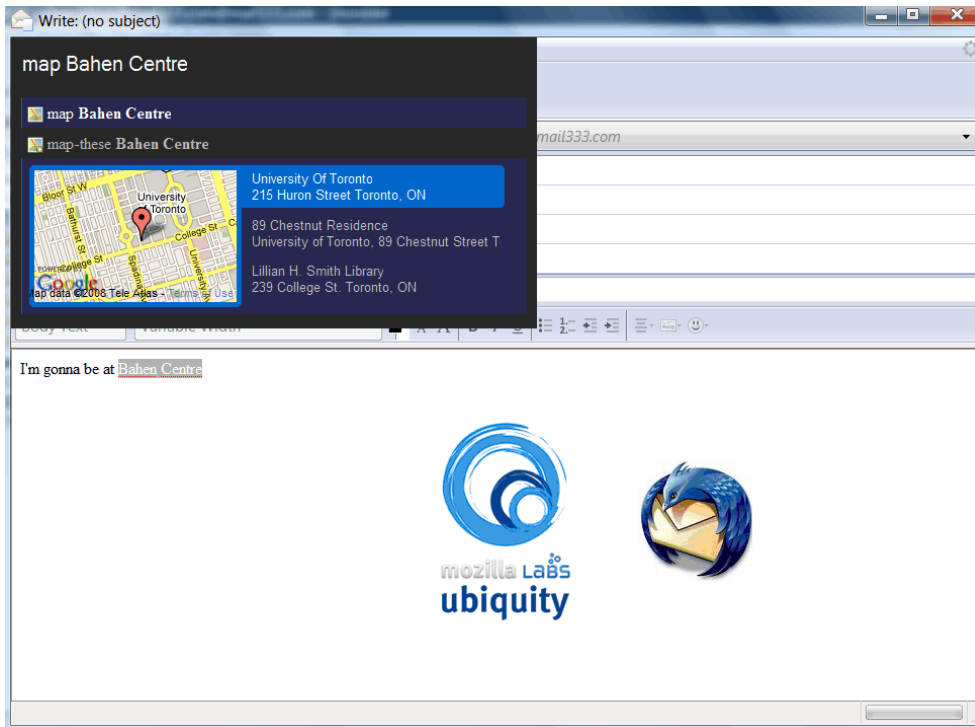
Write: (no subject)

map Bahen Centre

map **Bahen Centre**

map-these **Bahen Centre**

Bloor St W
University of Toronto
Bathurst St
College St
Spadina
University
College St
Google
Map data ©2008 Tele Atlas - Terms of Use

University Of Toronto
215 Huron Street Toronto, ON

89 Chestnut Residence
University of Toronto, 89 Chestnut Street T

Lillian H. Smith Library
239 College St. Toronto, ON

mail333.com

Body Text
Variable Width

I'm gonna be at Bahen Centre

mozilla LABS
ubiquity